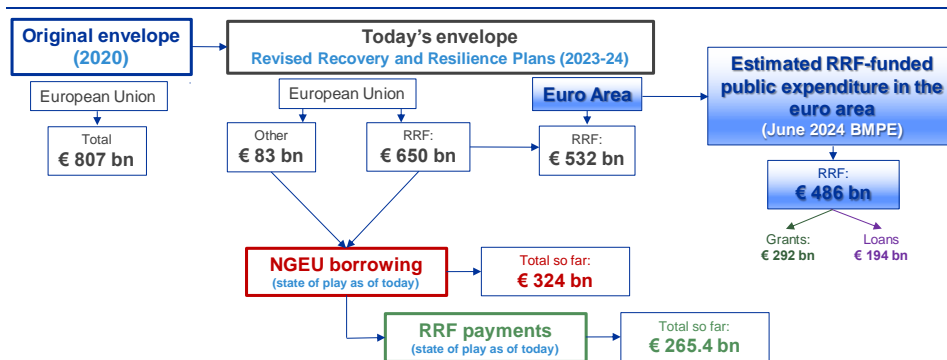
Original envelope
(2020)

European Union

Total
€ 807 bn

Today's envelope
Revised Recovery and Resilience Plans (2023-24)

European Union

Other
€ 83 bn

RRF:
€ 650 bn

Euro Area

RRF:
€ 532 bn

Estimated RRF-funded public expenditure in the euro area
(June 2024 BMPE)

RRF:
€ 486 bn

Grants:
€ 292 bn

Loans
€ 194 bn

NGEU borrowing
(state of play as of today)

Total so far:
€ 324 bn

RRF payments
(state of play as of today)

Total so far:
€ 265.4 bn